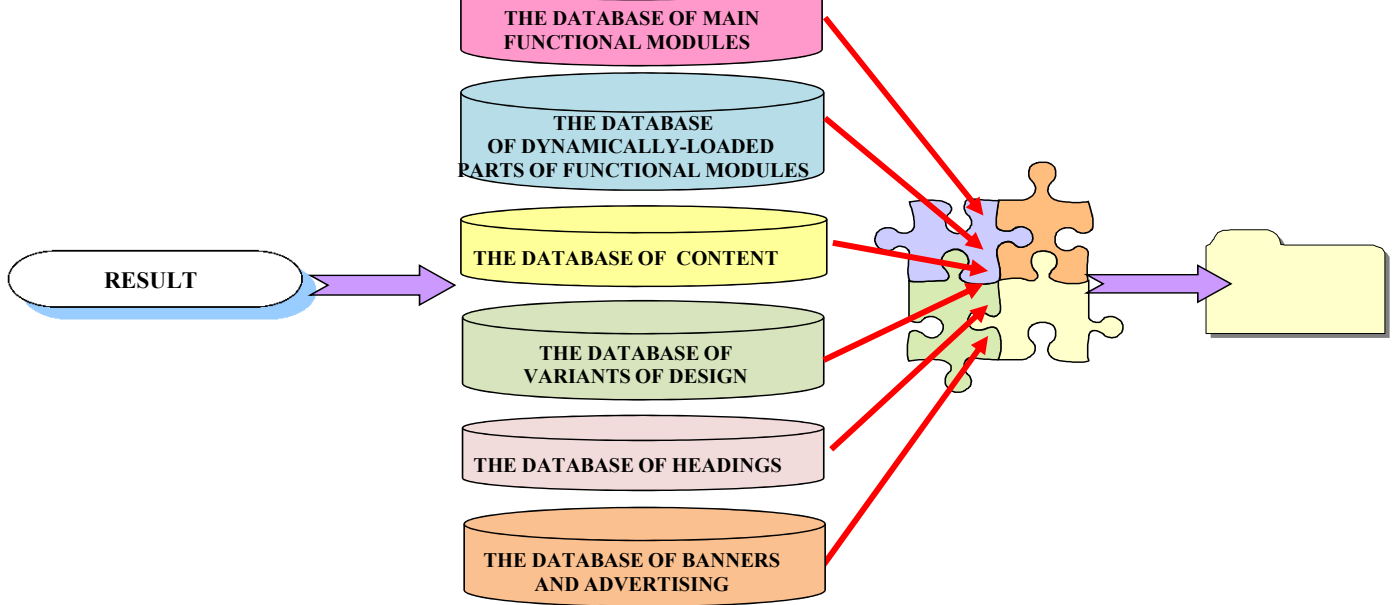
RESULT

THE DATABASE OF MAIN FUNCTIONAL MODULES

THE DATABASE OF DYNAMICALLY-LOADED PARTS OF FUNCTIONAL MODULES

THE DATABASE OF CONTENT

THE DATABASE OF VARIANTS OF DESIGN

THE DATABASE OF HEADINGS

THE DATABASE OF BANNERS AND ADVERTISING